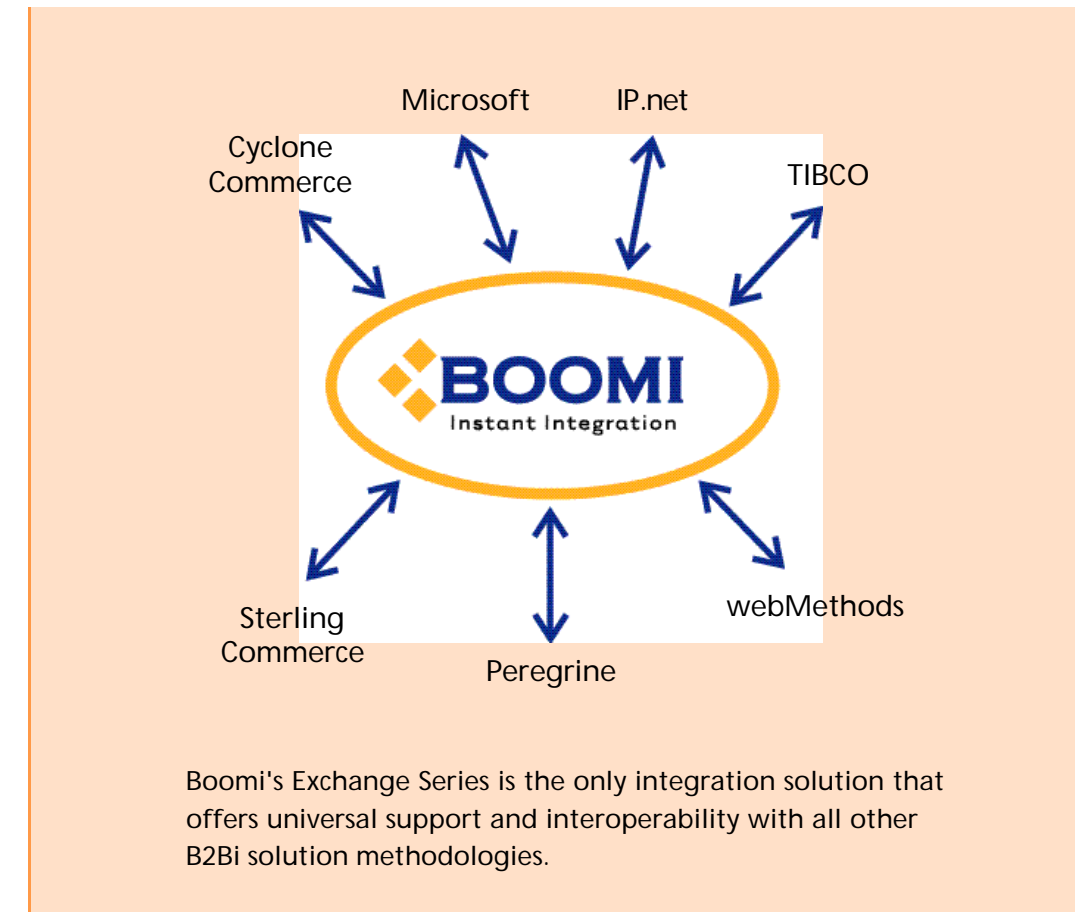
Microsoft

IP.net

Cyclone Commerce

TIBCO

BOOMI
Instant Integration

Sterling Commerce

Peregrine

webMethods

Boomi's Exchange Series is the only integration solution that offers universal support and interoperability with all other B2Bi solution methodologies.